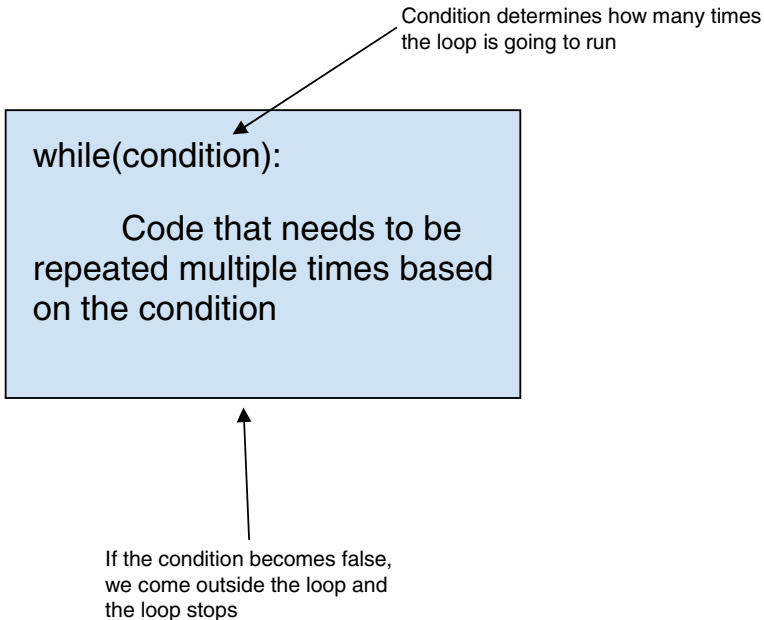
Condition determines how many times the loop is going to run

while(condition):

Code that needs to be repeated multiple times based on the condition

If the condition becomes false, we come outside the loop and the loop stops